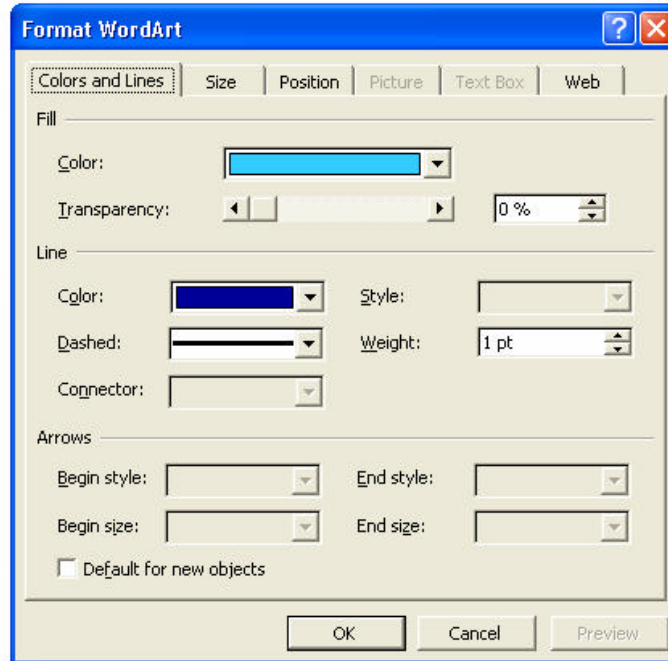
Format WordArt

?

Colors and Lines | Size | Position | Picture | Text Box | Web

Fill

Color:

Transparency:

0 %

Line

Color:

Style:

Dashed:

Weight:

1 pt

Connector:

Arrows

Begin style:

End style:

Begin size:

End size:

Default for new objects

OK

Cancel

Preview